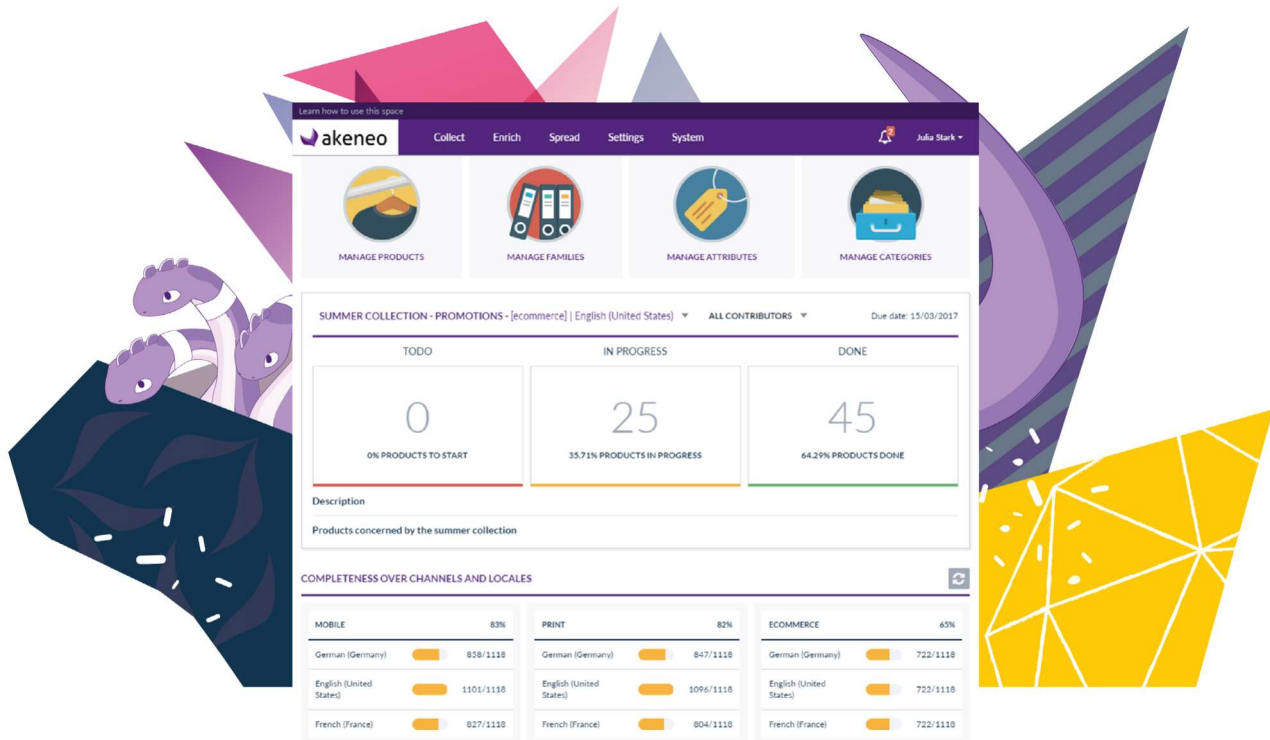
Learn how to use this space

akeneo

Collect Enrich Spread Settings System

2

Julia Stark

MANAGE PRODUCTS

MANAGE FAMILIES

MANAGE ATTRIBUTES

MANAGE CATEGORIES

SUMMER COLLECTION - PROMOTIONS - [ecommerce] | English (United States)

ALL CONTRIBUTORS

Due date: 15/03/2017

TODO

IN PROGRESS

DONE

0

0% PRODUCTS TO START

25

35.71% PRODUCTS IN PROGRESS

45

64.29% PRODUCTS DONE

Description

Products concerned by the summer collection

COMPLETENESS OVER CHANNELS AND LOCALES

| MOBILE | 83% |
|---|---|
| German (Germany) | 858/1118 |
| English (United States) | 1101/1118 |
| French (France) | 827/1118 |

| PRINT | 82% |
|---|---|
| German (Germany) | 847/1118 |
| English (United States) | 1096/1118 |
| French (France) | 804/1118 |

| ECOMMERCE | 65% |
|---|---|
| German (Germany) | 722/1118 |
| English (United States) | 722/1118 |
| French (France) | 722/1118 |